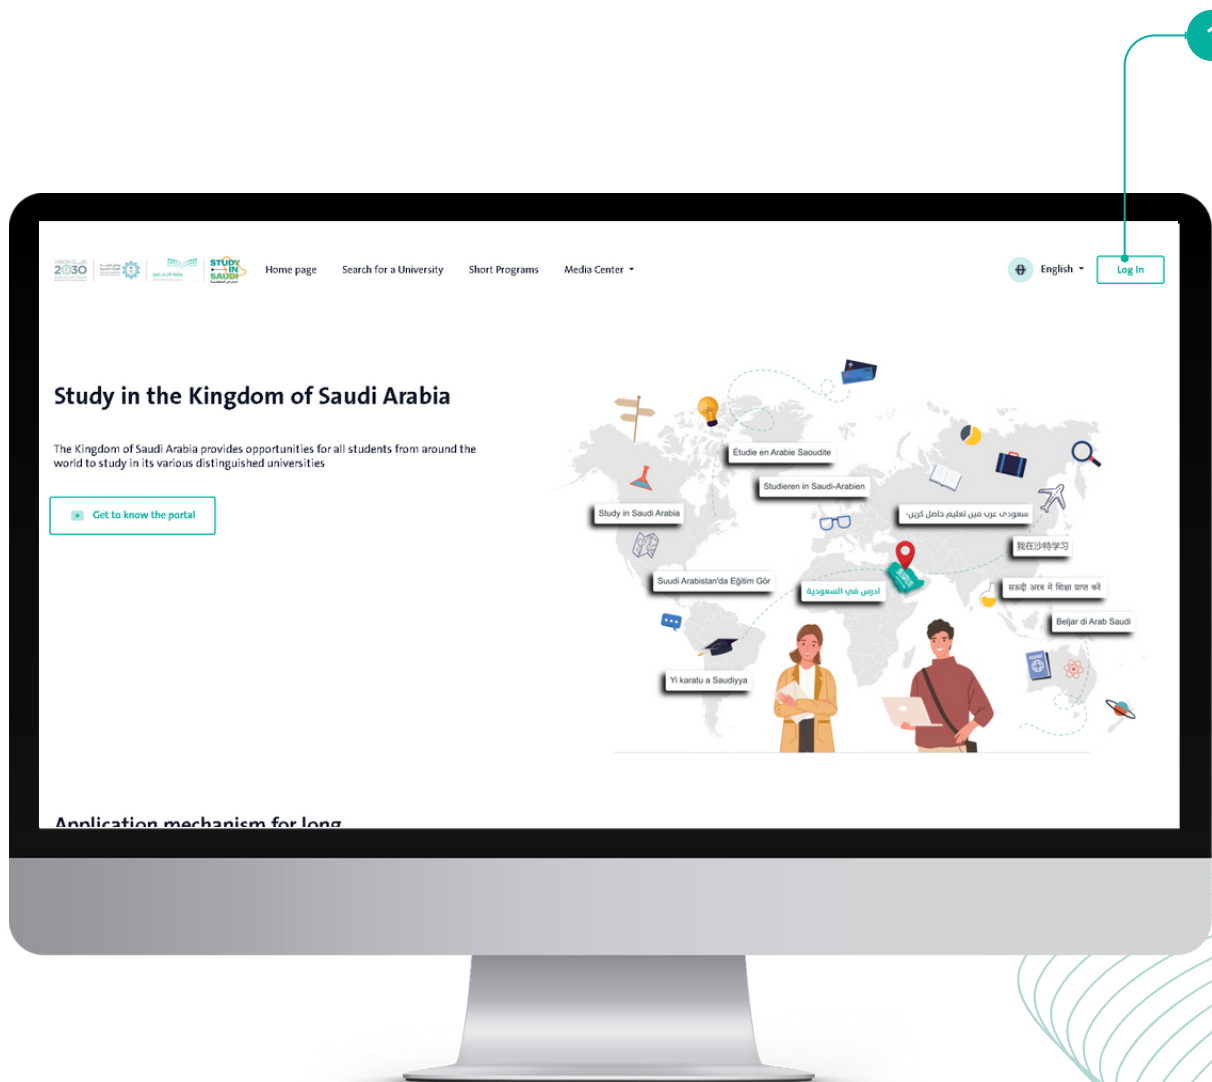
VISION 2030

STUDY IN SAUDI

Home page

Search for a University

Short Programs

Media Center

English

Log In

Study in the Kingdom of Saudi Arabia

The Kingdom of Saudi Arabia provides opportunities for all students from around the world to study in its various distinguished universities

Get to know the portal

Étudie en Arabie Saoudite

Studieren in Saudi-Arabien

Study in Saudi Arabia

سعودی عرب میں تعلیم حاصل کریں-

我在沙特学习

Suudi Arabistan'da Eğitim Gör

ادرس في السعودية

सऊदी अरब में शिक्षा प्राप्त करें

Beljar di Arab Saudi

Yi karatu a Saudiyya

Application mechanism for long